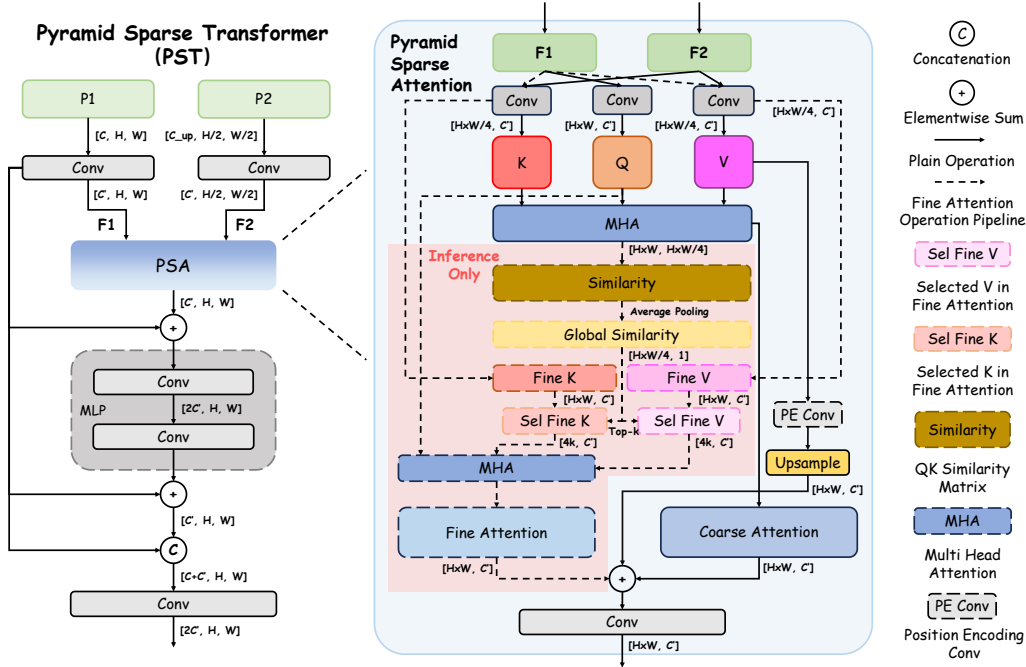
Pyramid Sparse Transformer (PST)

P1

P2

[C, H, W]

[C_up, H/2, W/2]

Conv

Conv

[C', H, W]

[C', H/2, W/2]

F1

F2

PSA

[C', H, W]

+

Conv

MLP

[2C', H, W]

Conv

+

[C', H, W]

C

[C+C', H, W]

Conv

[2C', H, W]

Pyramid Sparse Attention

F1

F2

Conv

Conv

Conv

[HxW/4, C']

[HxW, C']

[HxW/4, C']

[HxW/4, C']

K

Q

V

MHA

[HxW, HxW/4]

Inference Only

Similarity

Average Pooling

Global Similarity

[HxW/4, 1]

Fine K

Fine V

[HxW, C']

[HxW, C']

PE Conv

Sel Fine K

Top-k

Sel Fine V

[4k, C']

[4k, C']

MHA

Upsample

[HxW, C']

Fine Attention

Coarse Attention

[HxW, C']

[HxW, C']

+

Conv

[HxW, C']

C Concatenation

+ Elementwise Sum

Plain Operation

Fine Attention Operation Pipeline

Sel Fine V

Selected V in Fine Attention

Sel Fine K

Selected K in Fine Attention

Similarity

QK Similarity Matrix

MHA

Multi Head Attention

PE Conv

Position Encoding Conv